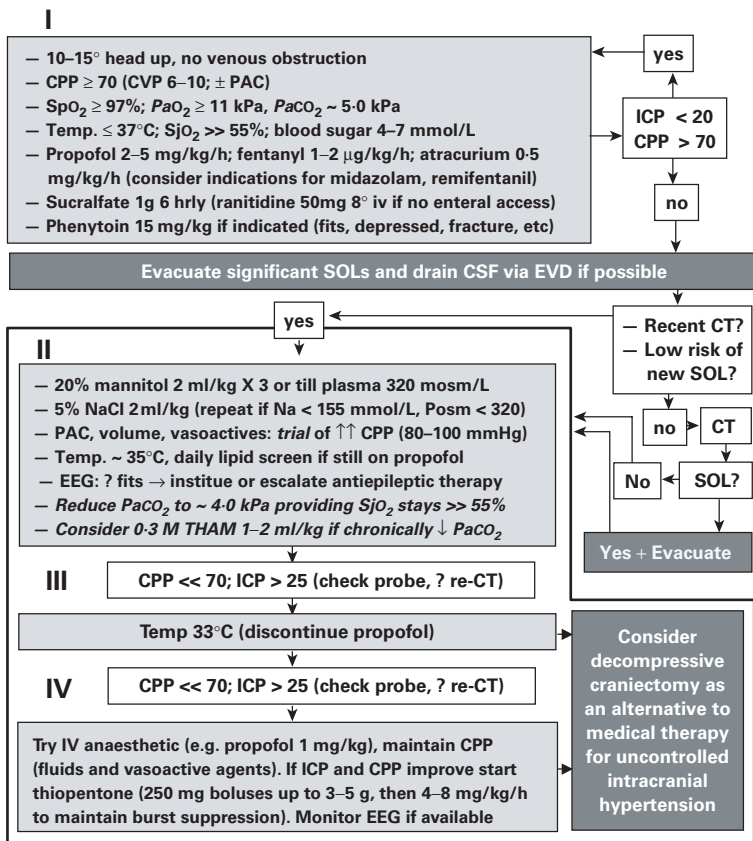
I

— 10–15° head up, no venous obstruction
— CPP ≥ 70 (CVP 6–10; ± PAC)
— $SpO_2$ ≥ 97%; $PaO_2$ ≥ 11 kPa, $PaCO_2$ ~ 5·0 kPa
— Temp. ≤ 37°C; $SjO_2$ >> 55%; blood sugar 4–7 mmol/L
— Propofol 2–5 mg/kg/h; fentanyl 1–2 μg/kg/h; atracurium 0·5 mg/kg/h (consider indications for midazolam, remifentanil)
— Sucralfate 1g 6 hrly (ranitidine 50mg 8° iv if no enteral access)
— Phenytoin 15 mg/kg if indicated (fits, depressed, fracture, etc)

yes

ICP < 20
CPP > 70

no

Evacuate significant SOLs and drain CSF via EVD if possible

yes

— Recent CT?
— Low risk of new SOL?

II

— 20% mannitol 2 ml/kg X 3 or till plasma 320 mosm/L
— 5% NaCl 2 ml/kg (repeat if Na < 155 mmol/L, Posm < 320)
— PAC, volume, vasoactives: *trial* of ↑↑ CPP (80–100 mmHg)
— Temp. ~ 35°C, daily lipid screen if still on propofol
— EEG: ? fits → institue or escalate antiepileptic therapy
— *Reduce $PaCO_2$ to ~ 4·0 kPa providing $SjO_2$ stays >> 55%*
— *Consider 0·3 M THAM 1–2 ml/kg if chronically ↓ $PaCO_2$*

no

CT

No

SOL?

Yes + Evacuate

III

CPP << 70; ICP > 25 (check probe, ? re-CT)

Temp 33°C (discontinue propofol)

Consider decompressive craniectomy as an alternative to medical therapy for uncontrolled intracranial hypertension

IV

CPP << 70; ICP > 25 (check probe, ? re-CT)

Try IV anaesthetic (e.g. propofol 1 mg/kg), maintain CPP (fluids and vasoactive agents). If ICP and CPP improve start thiopentone (250 mg boluses up to 3–5 g, then 4–8 mg/kg/h to maintain burst suppression). Monitor EEG if available